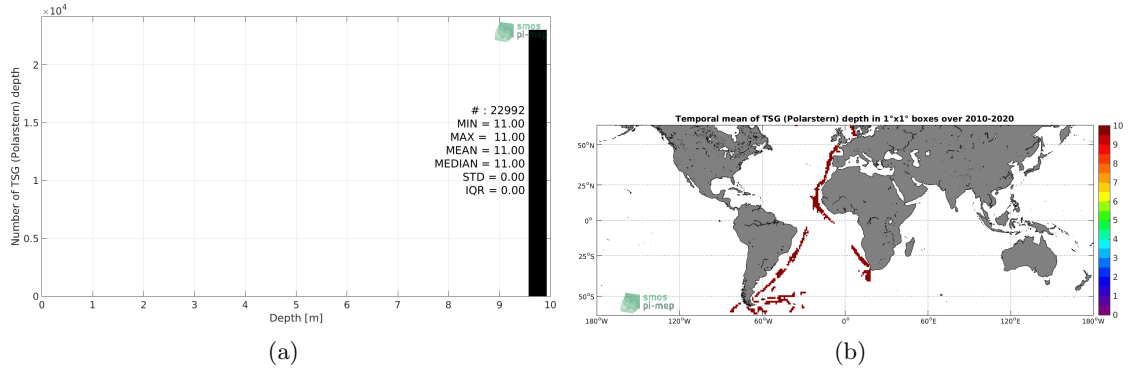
$\times10^4$

smos
pi-mep

2
1.5
1
0.5
0

Number of TSG (Polarstern) depth

# : 22992
MIN = 11.00
MAX = 11.00
MEAN = 11.00
MEDIAN = 11.00
STD = 0.00
IQR = 0.00

0 1 2 3 4 5 6 7 8 9 10
Depth [m]

(a)

Temporal mean of TSG (Polarstern) depth in 1°x1° boxes over 2010-2020

50°N
25°N
0°
25°S
50°S

smos
pi-mep

180°W 120°W 60°W 0° 60°E 120°E 180°W

10
9
8
7
6
5
4
3
2
1
0

(b)